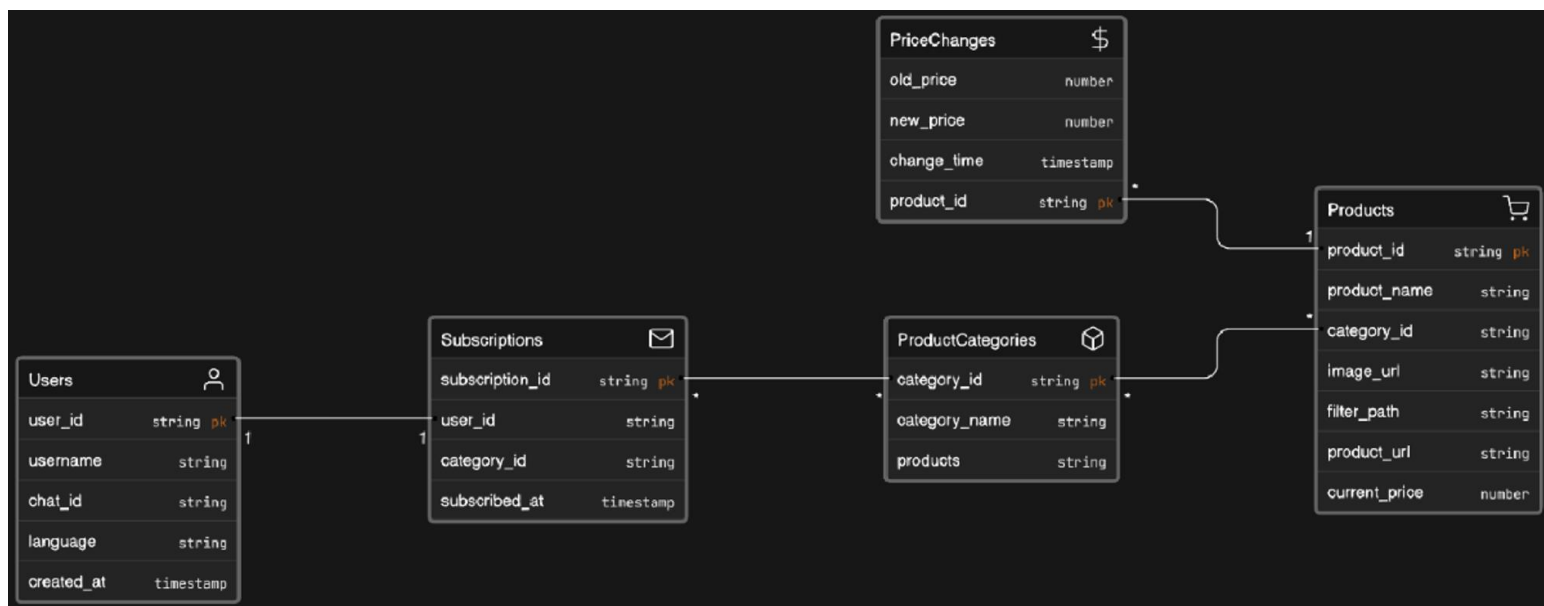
PriceChanges

| old_price | number |
|---|---|
| new_price | number |
| change_time | timestamp |
| product_id | string pk |

Products

| product_id | string pk |
|---|---|
| product_name | string |
| category_id | string |
| image_url | string |
| filter_path | string |
| product_url | string |
| current_price | number |

Users

| user_id | string pk |
|---|---|
| username | string |
| chat_id | string |
| language | string |
| created_at | timestamp |

Subscriptions

| subscription_id | string pk |
|---|---|
| user_id | string |
| category_id | string |
| subscribed_at | timestamp |

ProductCategories

| category_id | string pk |
|---|---|
| category_name | string |
| products | string |

1

1

1